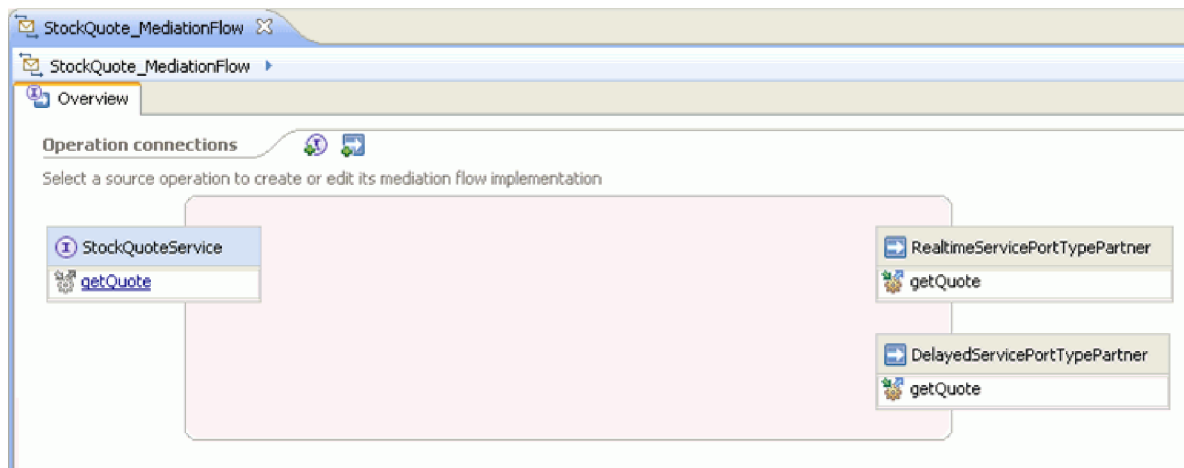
StockQuote_MediationFlow

StockQuote_MediationFlow

Overview

Operation connections

Select a source operation to create or edit its mediation flow implementation

StockQuoteService

getQuote

RealtimeServicePortTypePartner

getQuote

DelayedServicePortTypePartner

getQuote